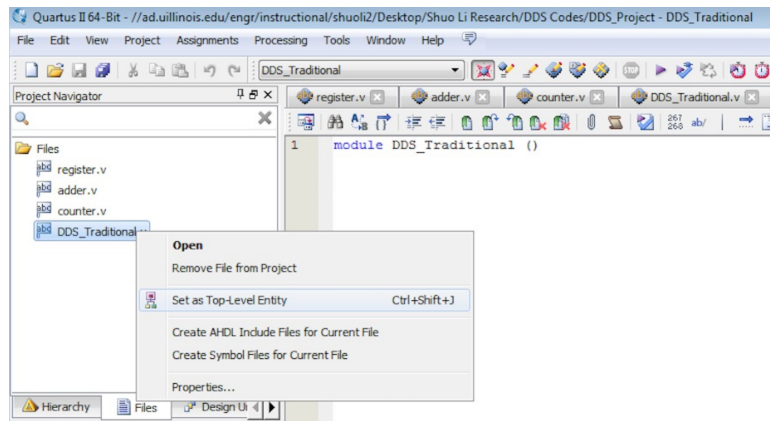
Quartus II 64-Bit - //ad.uillinois.edu/engr/instructional/shuoli2/Desktop/Shuo Li Research/DDS Codes/DDS_Project - DDS_Traditional

File Edit View Project Assignments Processing Tools Window Help

DDS_Traditional

Project Navigator

register.v adder.v counter.v DDS_Traditional.v

Files
register.v
adder.v
counter.v
DDS_Traditional.v

1 module DDS_Traditional ()

Open
Remove File from Project
Set as Top-Level Entity Ctrl+Shift+J
Create AHDL Include Files for Current File
Create Symbol Files for Current File
Properties...

Hierarchy Files Design Ui